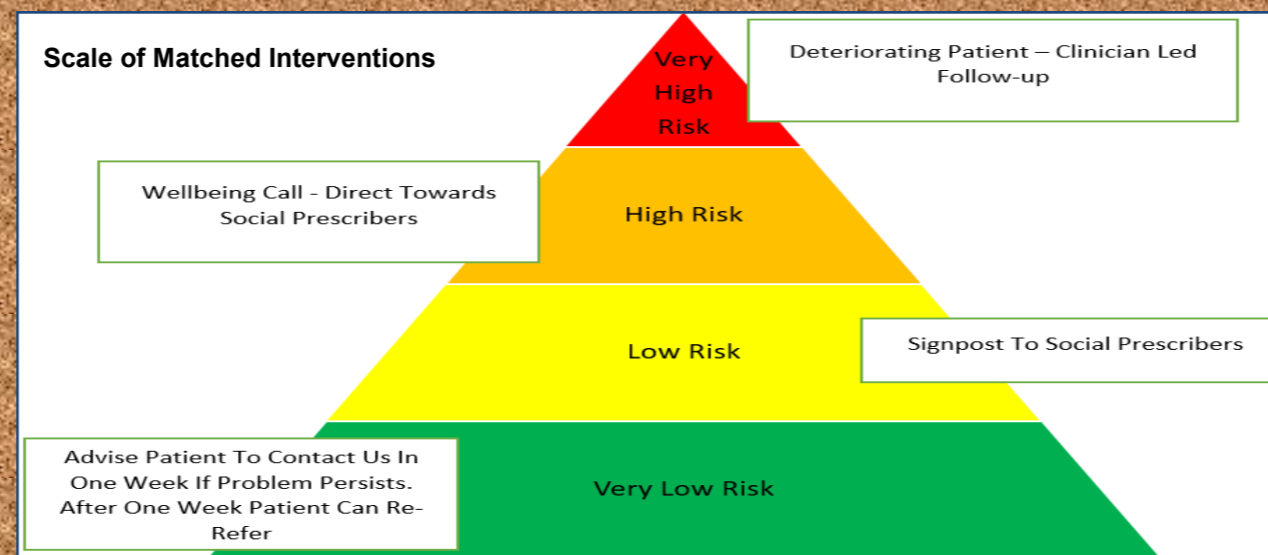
Scale of Matched Interventions

Very High Risk

Deteriorating Patient – Clinician Led Follow-up

Wellbeing Call - Direct Towards Social Prescribers

High Risk

Low Risk

Signpost To Social Prescribers

Advise Patient To Contact Us In One Week If Problem Persists. After One Week Patient Can Re-Refer

Very Low Risk